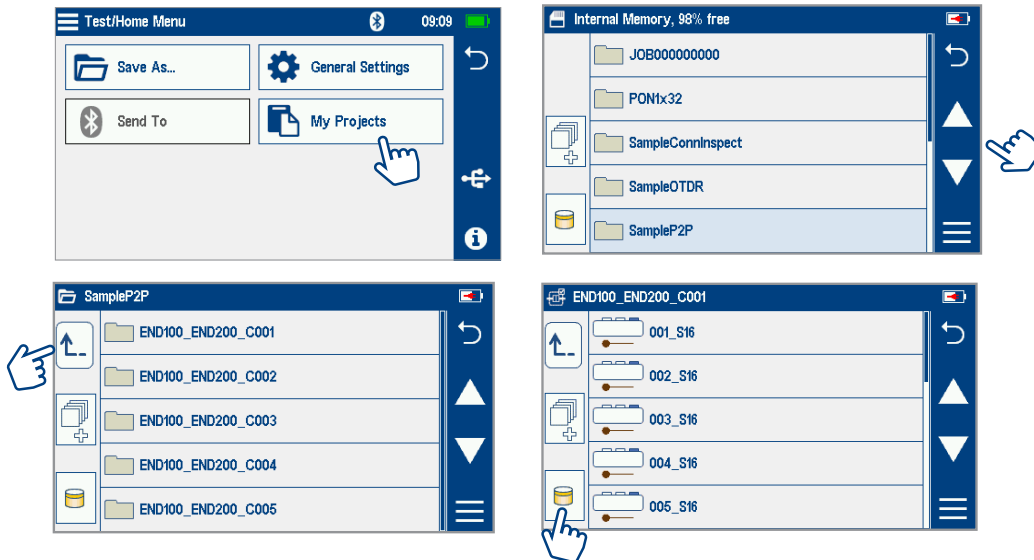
Test/Home Menu 09:09

Save As...

General Settings

Send To

My Projects

Internal Memory, 98% free

JOB000000000

PON1x32

SampleConnInspect

SampleOTDR

SampleP2P

SampleP2P

END100_END200_C001

END100_END200_C002

END100_END200_C003

END100_END200_C004

END100_END200_C005

END100_END200_C001

001_S16

002_S16

003_S16

004_S16

005_S16